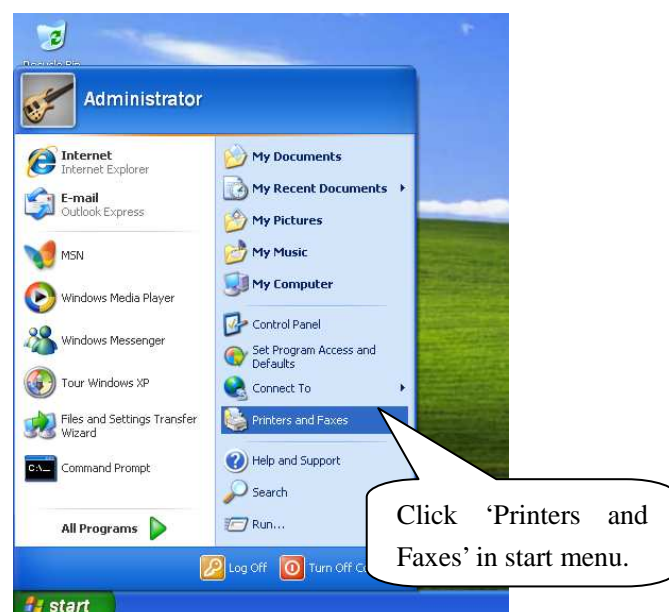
Recycle Bin

Administrator

Internet
Internet Explorer

E-mail
Outlook Express

MSN

Windows Media Player

Windows Messenger

Tour Windows XP

Files and Settings Transfer Wizard

Command Prompt

All Programs

My Documents

My Recent Documents

My Pictures

My Music

My Computer

Control Panel

Set Program Access and Defaults

Connect To

Printers and Faxes

Help and Support

Search

Run...

Log Off

Turn Off C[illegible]

start

Click 'Printers and Faxes' in start menu.